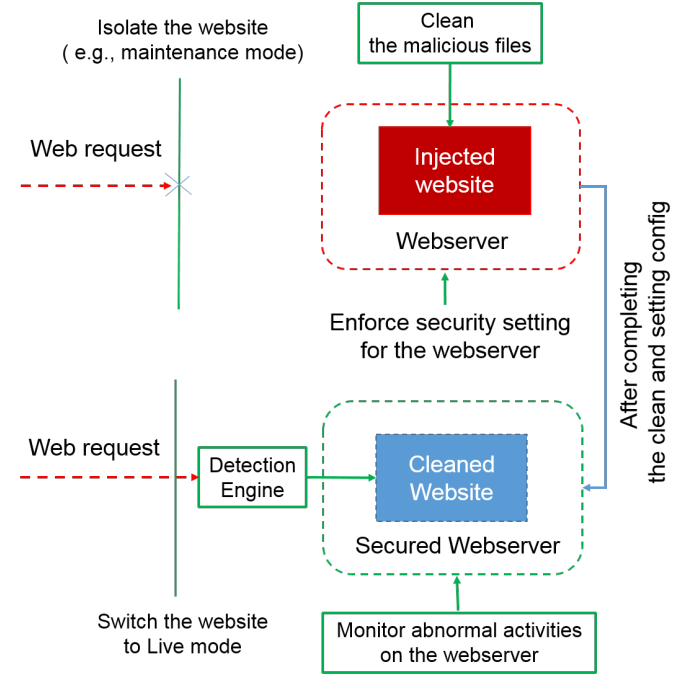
Isolate the website
( e.g., maintenance mode)

Clean
the malicious files

Web request

Injected website

Webserver

Enforce security setting for the webserver

After completing
the clean and setting config

Web request

Detection Engine

Cleaned Website

Secured Webserver

Switch the website to Live mode

Monitor abnormal activities on the webserver